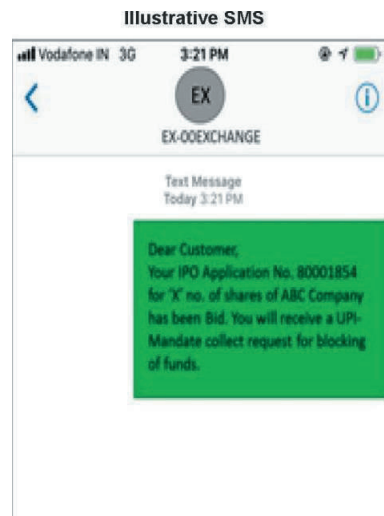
Illustrative SMS

Vodafone IN 3G 3:21 PM

EX

EX-OOEXCHANGE

Text Message
Today 3:21 PM

Dear Customer,
Your IPO Application No. 80001854 for 'X' no. of shares of ABC Company has been Bid. You will receive a UPI-Mandate collect request for blocking of funds.